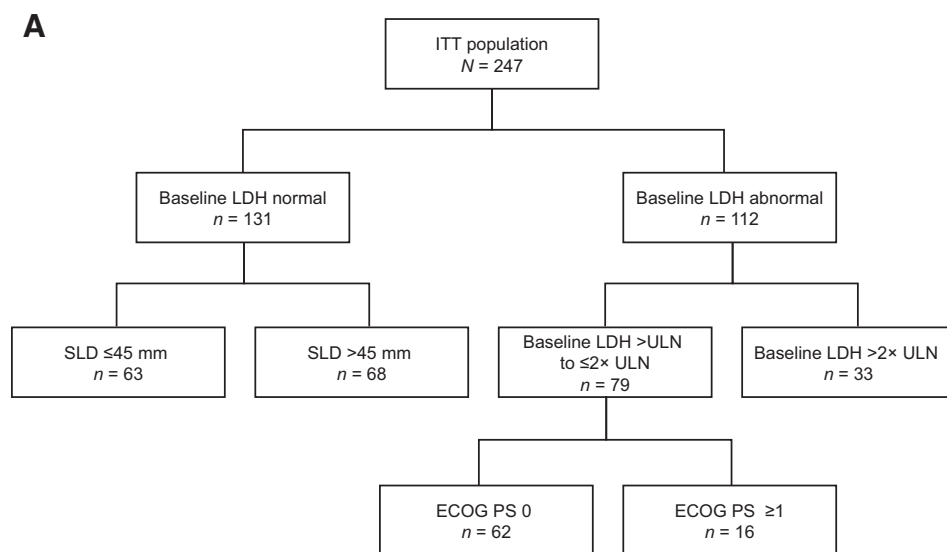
A

ITT population
$N = 247$

Baseline LDH normal
$n = 131$

Baseline LDH abnormal
$n = 112$

SLD ≤45 mm
$n = 63$

SLD >45 mm
$n = 68$

Baseline LDH >ULN to ≤2× ULN
$n = 79$

Baseline LDH >2× ULN
$n = 33$

ECOG PS 0
$n = 62$

ECOG PS ≥1
$n = 16$